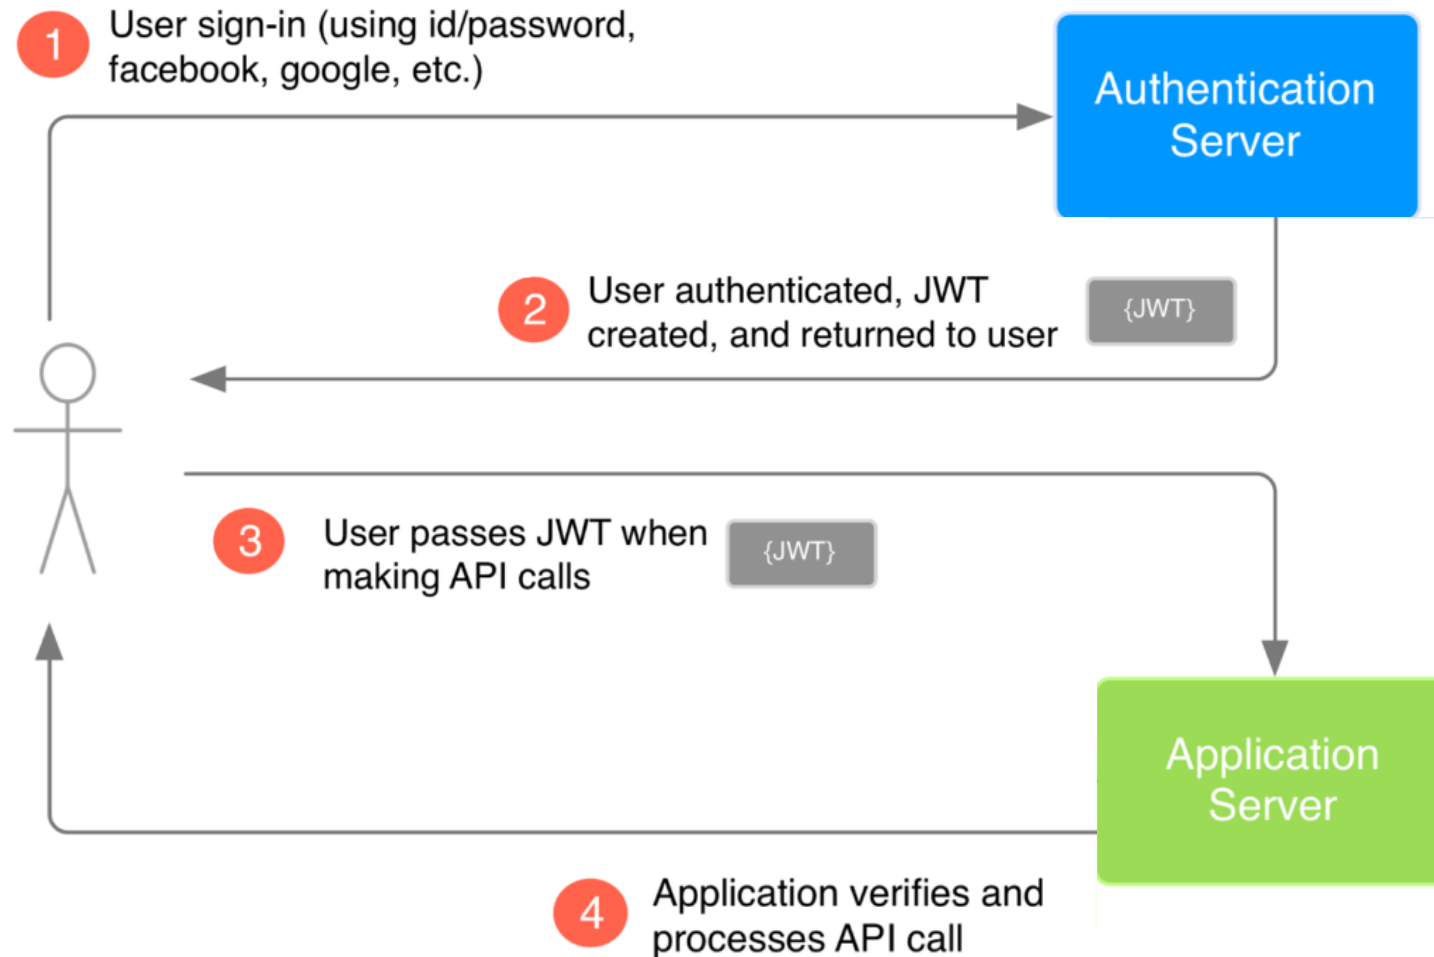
1 User sign-in (using id/password, facebook, google, etc.)

Authentication Server

2 User authenticated, JWT created, and returned to user

{JWT}

3 User passes JWT when making API calls

{JWT}

Application Server

4 Application verifies and processes API call